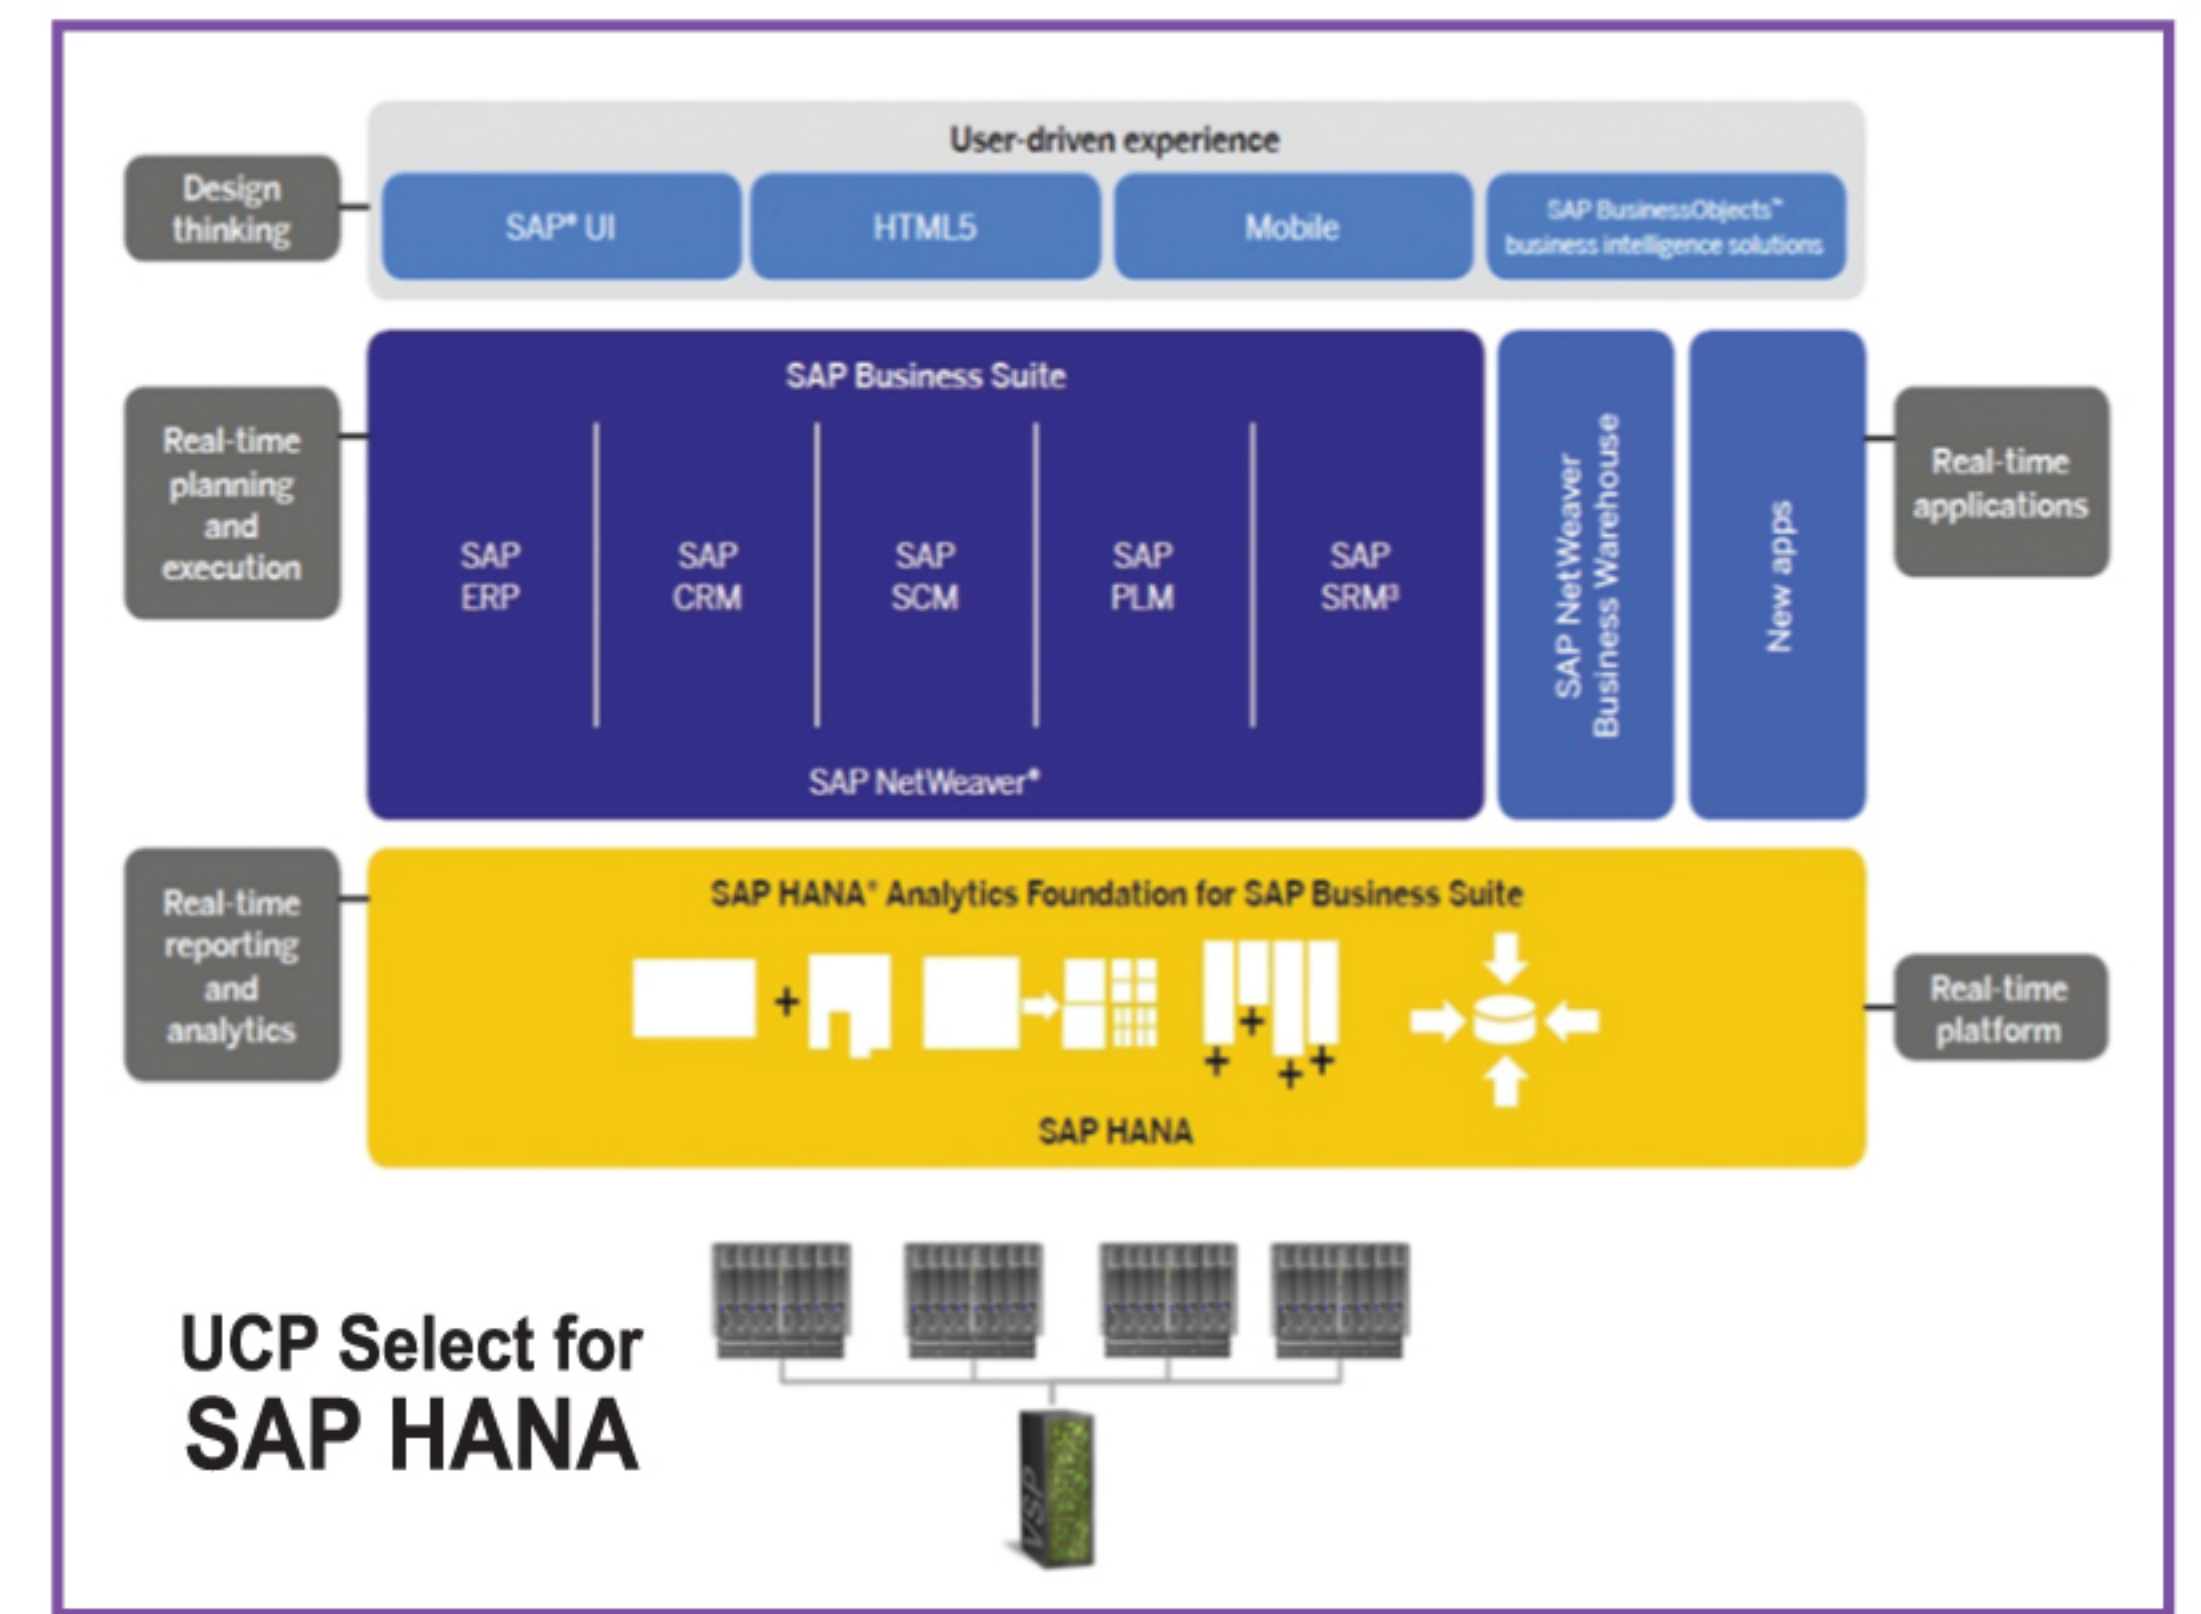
Design thinking

User-driven experience

SAP® UI

HTML5

Mobile

SAP BusinessObjects™ business intelligence solutions

Real-time planning and execution

SAP Business Suite

SAP ERP

SAP CRM

SAP SCM

SAP PLM

SAP SRM®

SAP NetWeaver®

SAP NetWeaver Business Warehouse

New apps

Real-time applications

Real-time reporting and analytics

SAP HANA® Analytics Foundation for SAP Business Suite

SAP HANA

Real-time platform

UCP Select for SAP HANA

VSP